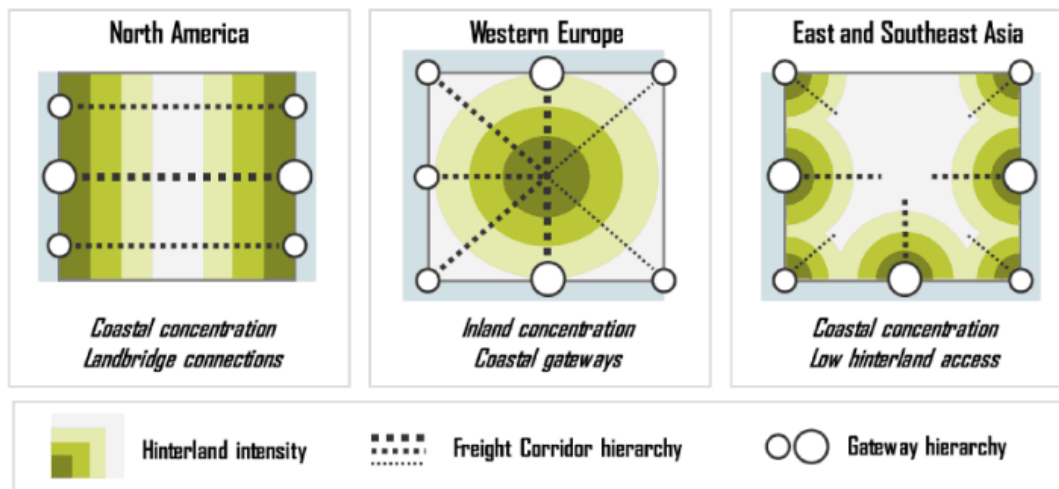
North America

Coastal concentration
Landbridge connections

Western Europe

Inland concentration
Coastal gateways

East and Southeast Asia

Coastal concentration
Low hinterland access

Hinterland intensity

Freight Corridor hierarchy

Gateway hierarchy